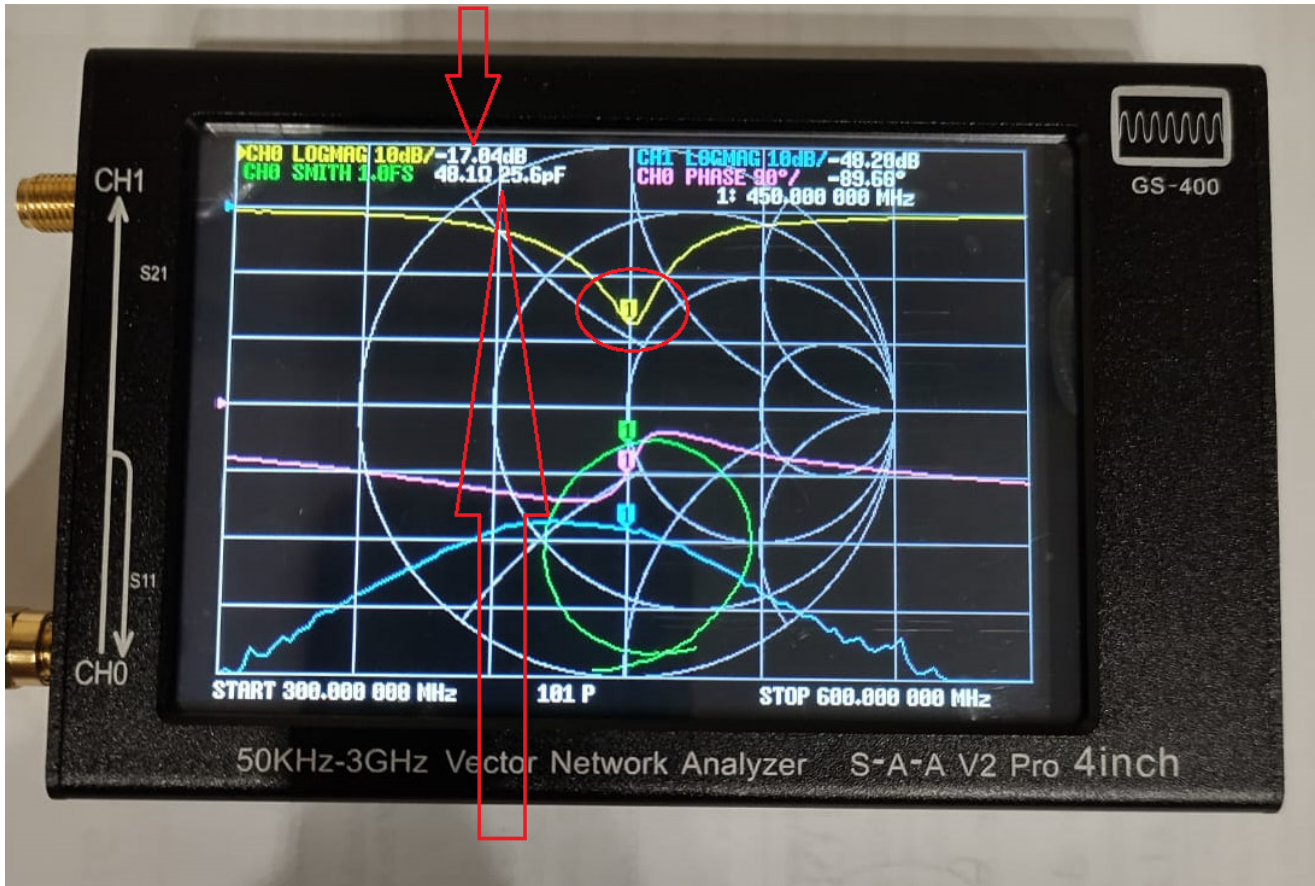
GS-400

CH1

S21

S11

CH0

CH0 LOGMAG 10dB/-17.04dB
CH0 SMITH 1.0FS 48.1Ω 25.6pF

CH1 LOGMAG 10dB/-48.20dB
CH0 PHASE 90°/ -89.66°
1: 450.000 000 MHz

START 300.000 000 MHz 101 P STOP 600.000 000 MHz

50KHz-3GHz Vector Network Analyzer S-A-A V2 Pro 4inch